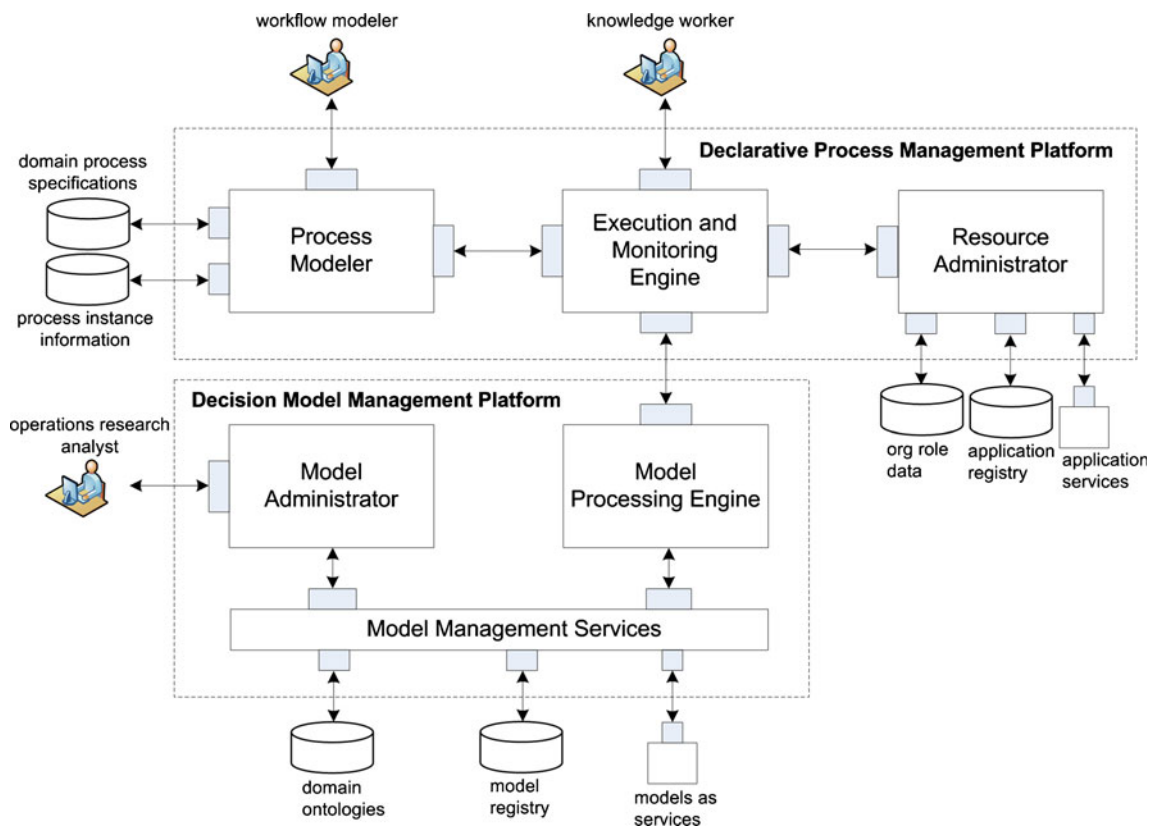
workflow modeler

knowledge worker

Declarative Process Management Platform

domain process specifications

Process Modeler

Execution and Monitoring Engine

Resource Administrator

process instance information

org role data

application registry

application services

Decision Model Management Platform

operations research analyst

Model Administrator

Model Processing Engine

Model Management Services

domain ontologies

model registry

models as services